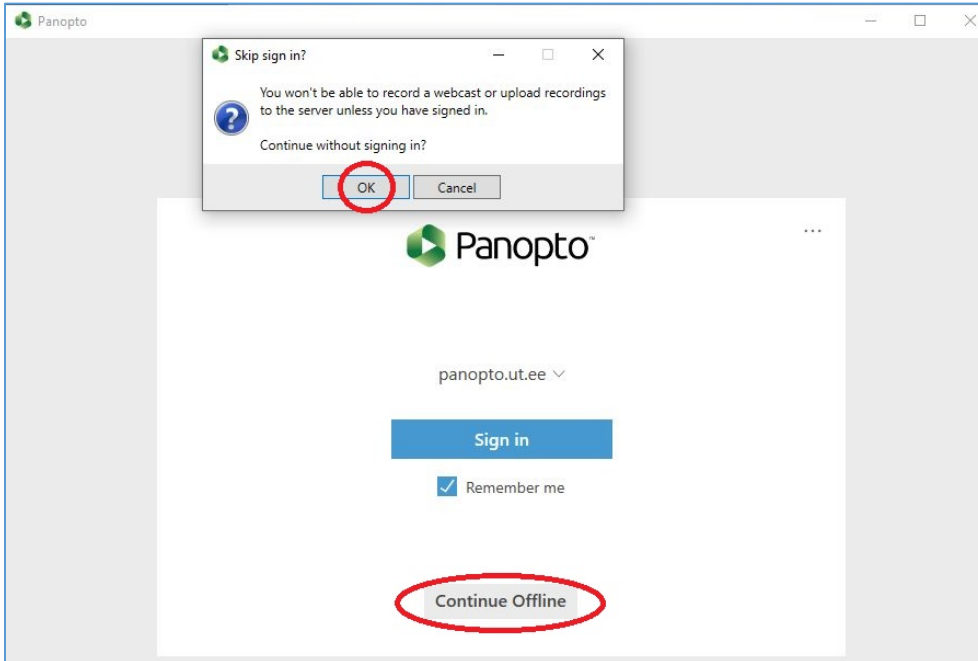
Panopto

Skip sign in?

You won't be able to record a webcast or upload recordings to the server unless you have signed in.

Continue without signing in?

OK
Cancel

...

Panopto

panopto.ut.ee

Sign in

Remember me

Continue Offline